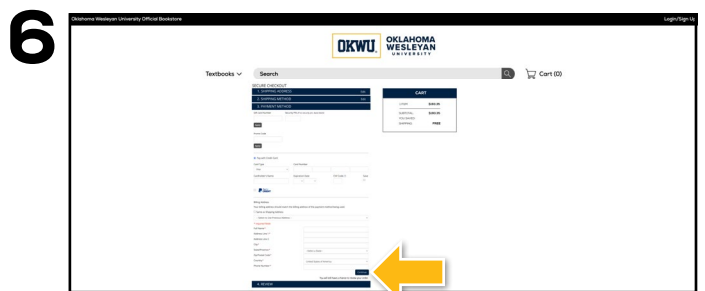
6

Oklahoma Wesleyan University Official Bookstore

Login/Sign Up

OKWU OKLAHOMA WESLEYAN UNIVERSITY

Textbooks

Search

Cart (0)

SECURE CHECKOUT

1. SHIPPING ADDRESS

2. SHIPPING METHOD

3. PAYMENT METHOD

CART

SUBTOTAL

SHIPPING

TOTAL

4. REVIEW